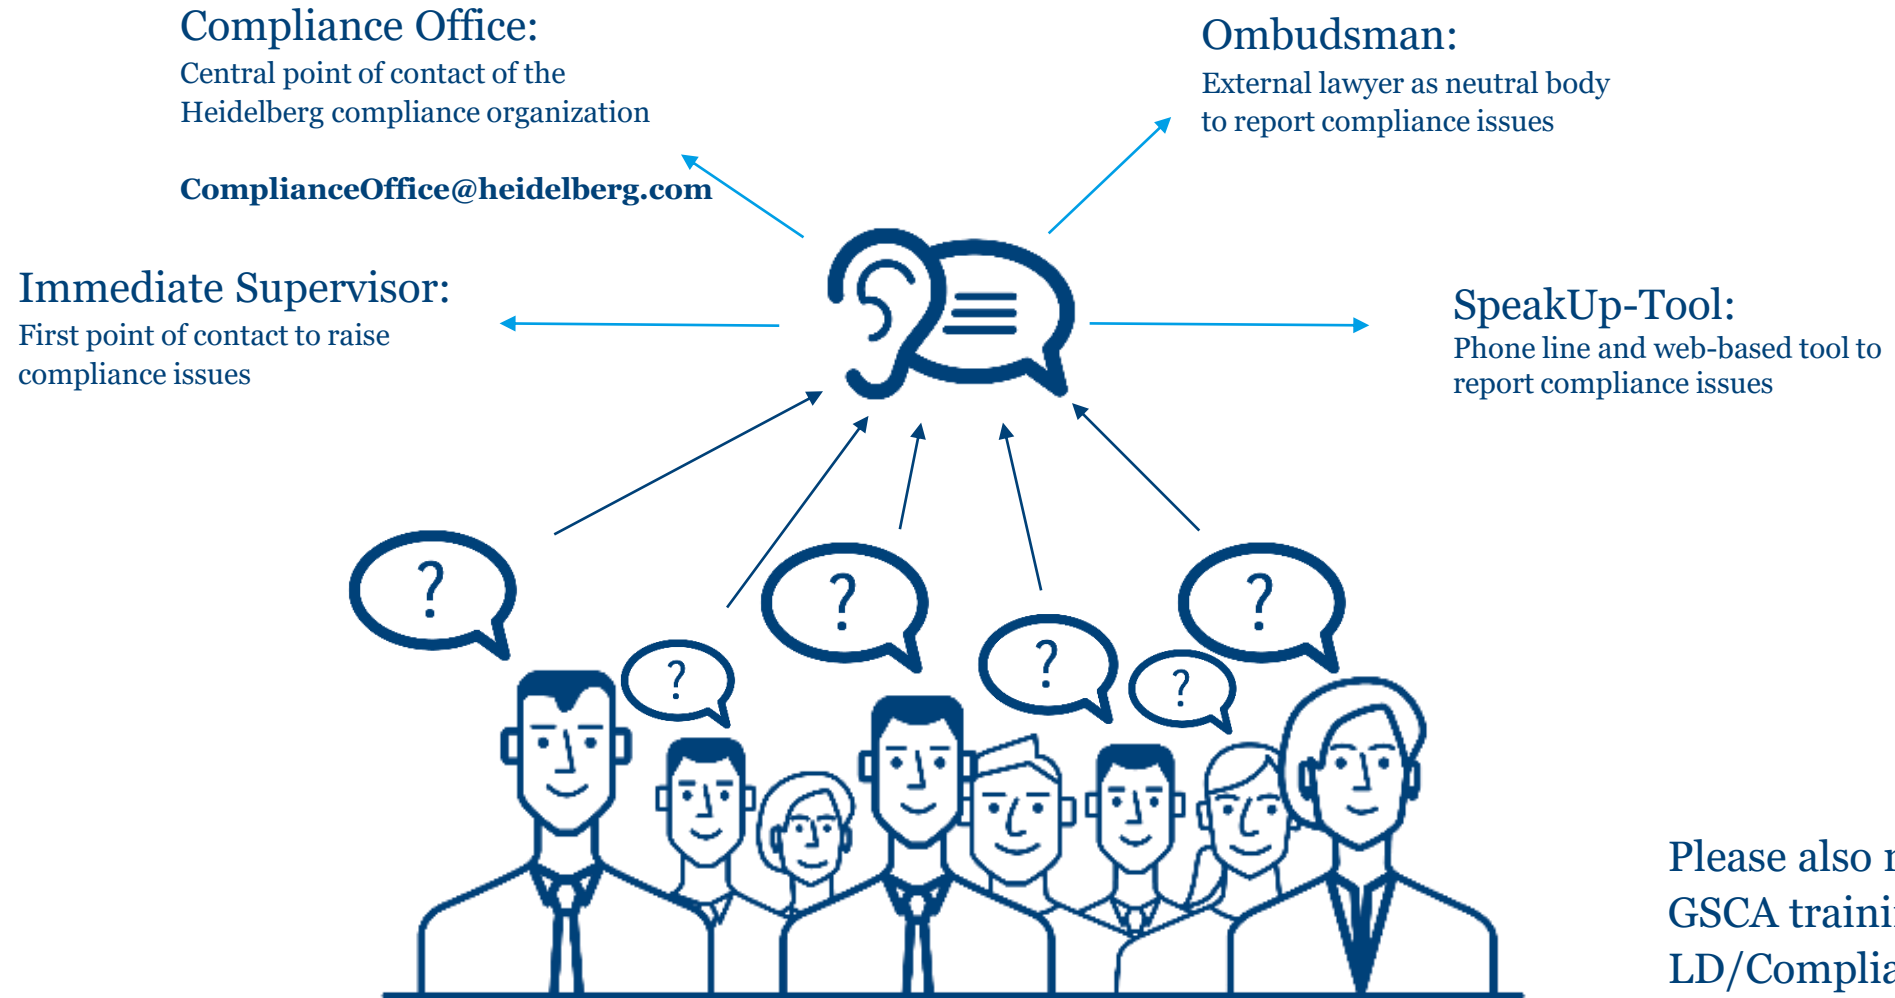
Compliance Office:
Central point of contact of the Heidelberg compliance organization

ComplianceOffice@heidelberg.com

Ombudsman:
External lawyer as neutral body to report compliance issues

Immediate Supervisor:
First point of contact to raise compliance issues

SpeakUp-Tool:
Phone line and web-based tool to report compliance issues

?

?

?

?

?

?

Please also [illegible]
GSCA traini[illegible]
LD/Complia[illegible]